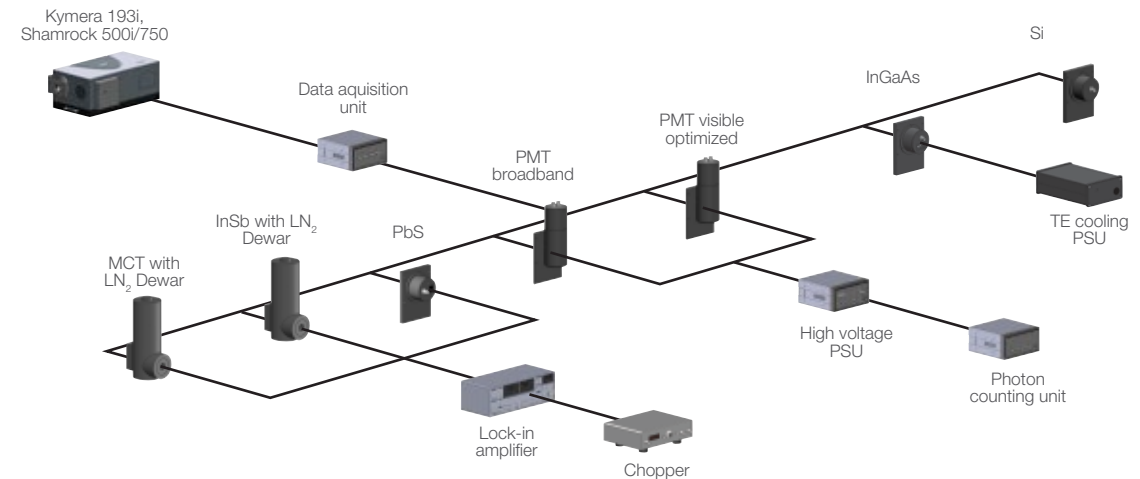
Kymera 193i, Shamrock 500i/750

Data aquisition unit

PMT broadband

PMT visible optimized

InGaAs

Si

TE cooling PSU

InSb with LN$_2$ Dewar

PbS

MCT with LN$_2$ Dewar

High voltage PSU

Photon counting unit

Lock-in amplifier

Chopper